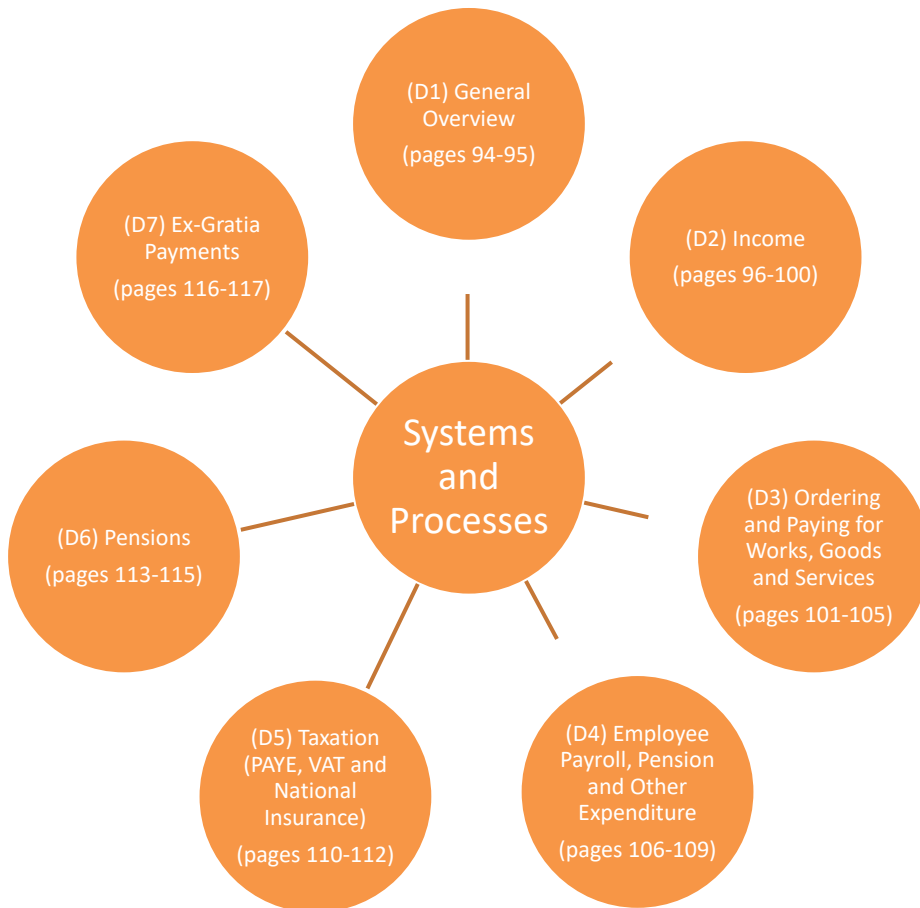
(D1) General Overview
(pages 94-95)

(D7) Ex-Gratia Payments
(pages 116-117)

(D2) Income
(pages 96-100)

Systems and Processes

(D6) Pensions
(pages 113-115)

(D3) Ordering and Paying for Works, Goods and Services
(pages 101-105)

(D5) Taxation (PAYE, VAT and National Insurance)
(pages 110-112)

(D4) Employee Payroll, Pension and Other Expenditure
(pages 106-109)